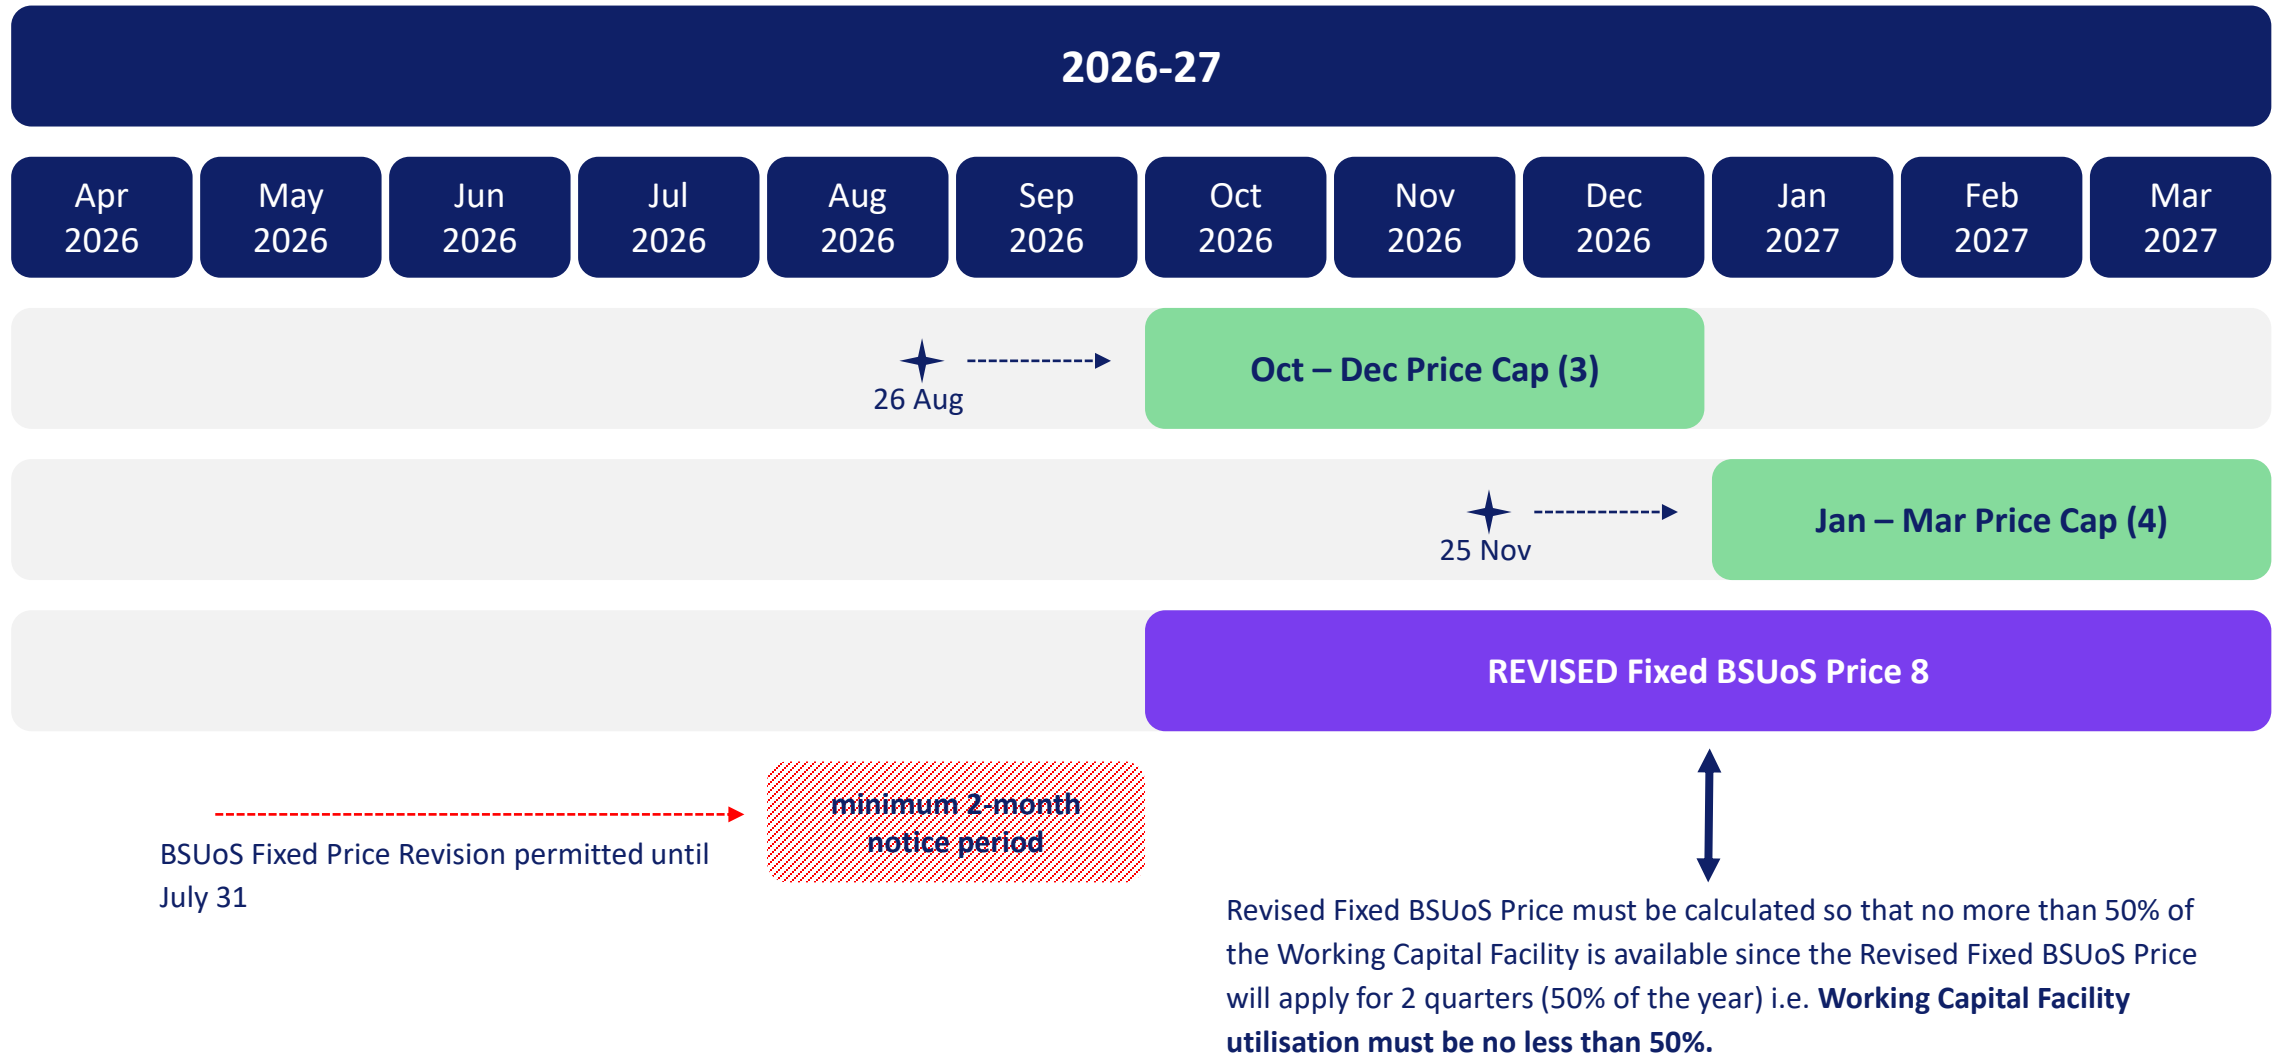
2026-27

Apr 2026

May 2026

Jun 2026

Jul 2026

Aug 2026

Sep 2026

Oct 2026

Nov 2026

Dec 2026

Jan 2027

Feb 2027

Mar 2027

26 Aug

Oct – Dec Price Cap (3)

25 Nov

Jan – Mar Price Cap (4)

REVISED Fixed BSUoS Price 8

minimum 2-month notice period

BSUoS Fixed Price Revision permitted until July 31

Revised Fixed BSUoS Price must be calculated so that no more than 50% of the Working Capital Facility is available since the Revised Fixed BSUoS Price will apply for 2 quarters (50% of the year) i.e. **Working Capital Facility utilisation must be no less than 50%.**